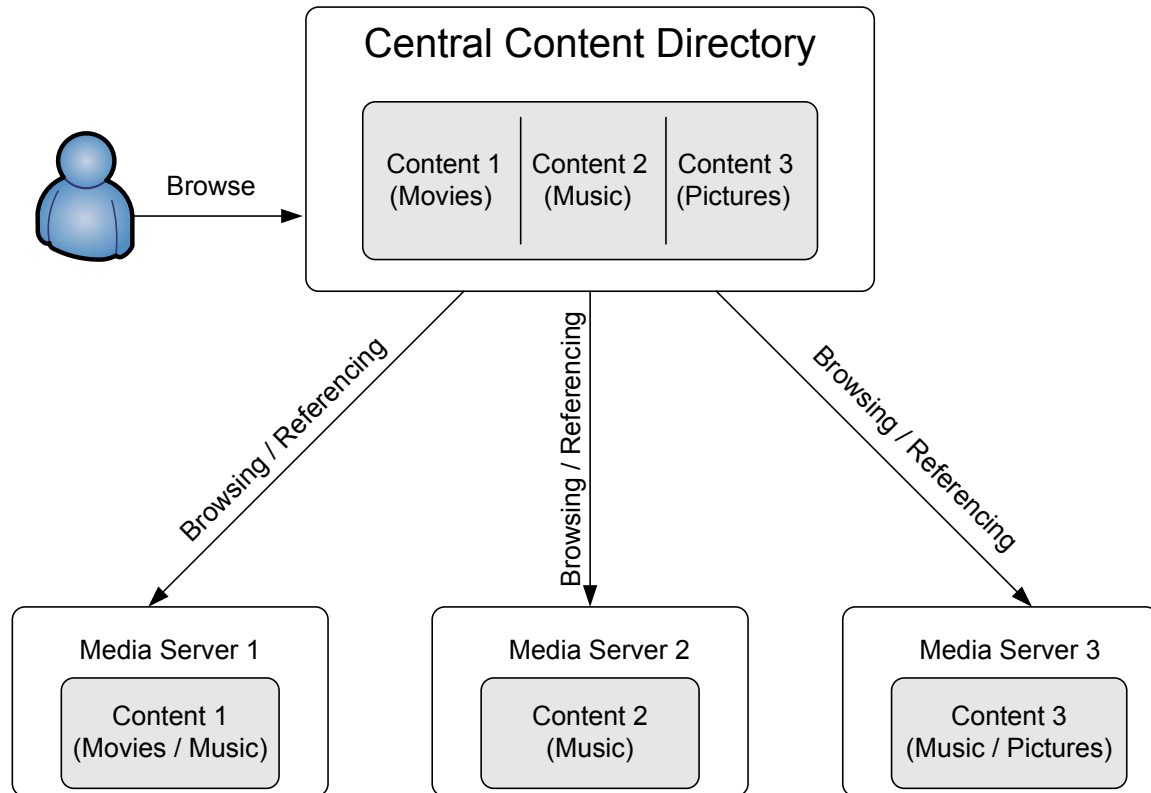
Central Content Directory

Browse

Content 1 (Movies)

Content 2 (Music)

Content 3 (Pictures)

Browsing / Referencing

Browsing / Referencing

Browsing / Referencing

Media Server 1

Content 1 (Movies / Music)

Media Server 2

Content 2 (Music)

Media Server 3

Content 3 (Music / Pictures)